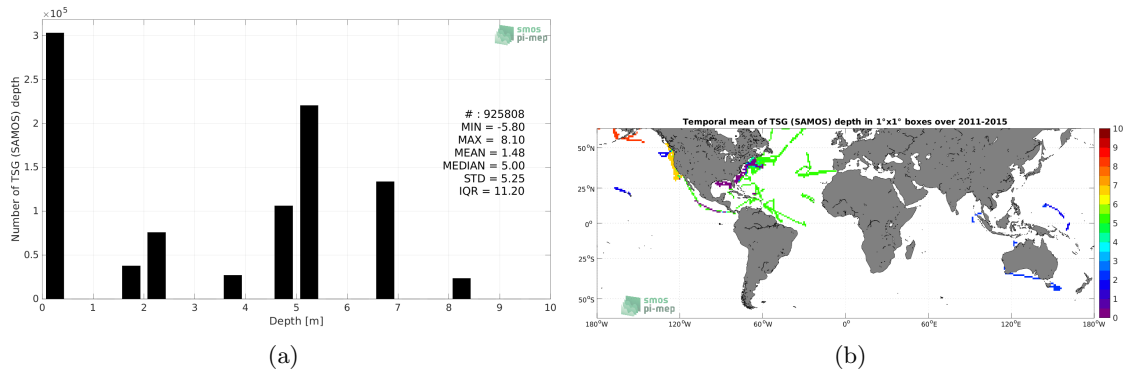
$\times 10^5$

smos pi-mep

# : 925808
MIN = -5.80
MAX = 8.10
MEAN = 1.48
MEDIAN = 5.00
STD = 5.25
IQR = 11.20

Number of TSG (SAMOS) depth

3
2.5
2
1.5
1
0.5
0

0 1 2 3 4 5 6 7 8 9 10

Depth [m]

(a)

Temporal mean of TSG (SAMOS) depth in 1°x1° boxes over 2011-2015

50°N
25°N
0°
25°S
50°S

180°W 120°W 60°W 0° 60°E 120°E 180°W

10
9
8
7
6
5
4
3
2
1
0

smos pi-mep

(b)